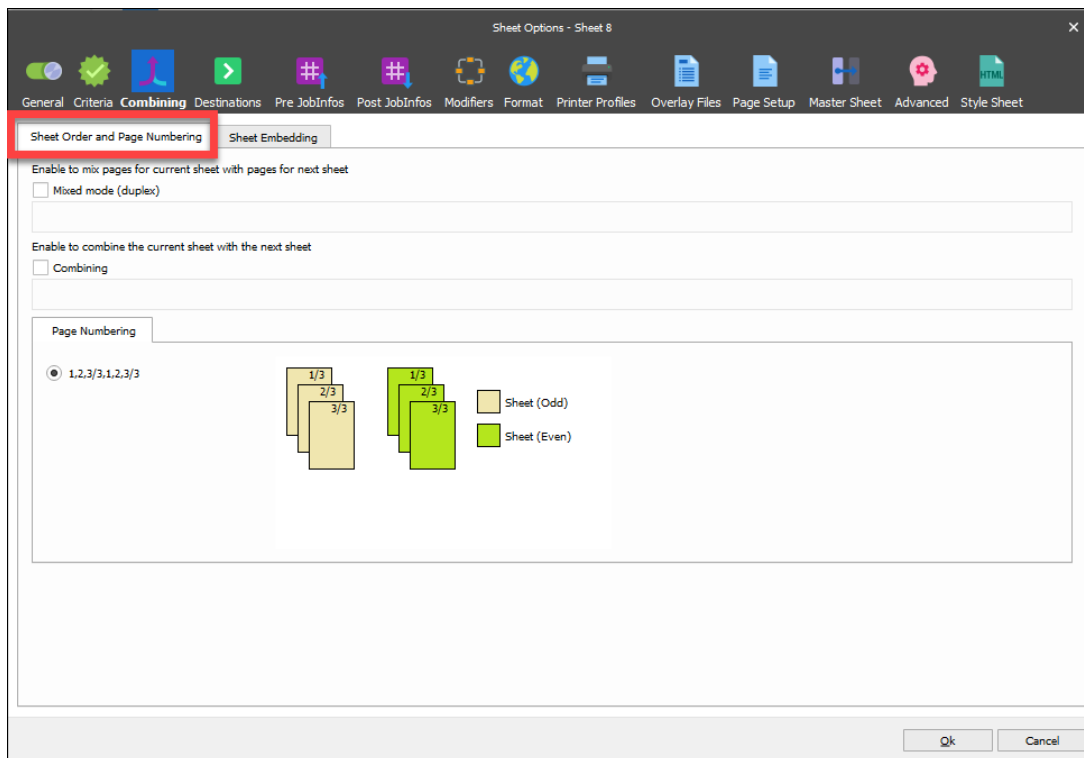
Sheet Options - Sheet 8

General Criteria Combining Destinations Pre JobInfos Post JobInfos Modifiers Format Printer Profiles Overlay Files Page Setup Master Sheet Advanced Style Sheet

HTML

Sheet Order and Page Numbering Sheet Embedding

Enable to mix pages for current sheet with pages for next sheet

Mixed mode (duplex)

Enable to combine the current sheet with the next sheet

Combining

Page Numbering

1,2,3/3,1,2,3/3

1/3
2/3
3/3

1/3
2/3
3/3

Sheet (Odd)

Sheet (Even)

Ok Cancel